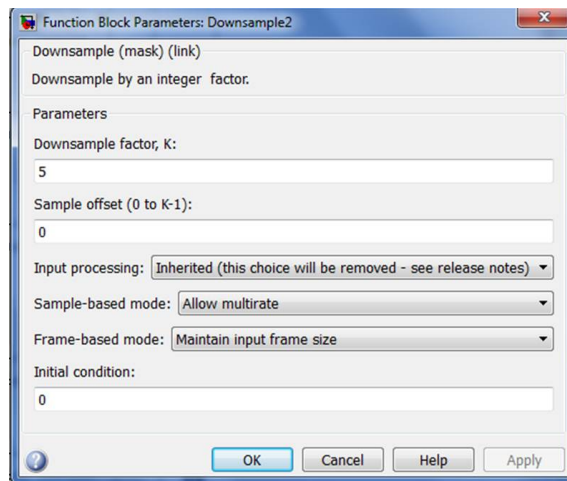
Function Block Parameters: Downsample2

Downsample (mask) (link)

Downsample by an integer factor.

Parameters

Downsample factor, K:

5

Sample offset (0 to K-1):

0

Input processing: Inherited (this choice will be removed - see release notes)

Sample-based mode: Allow multirate

Frame-based mode: Maintain input frame size

Initial condition:

0

OK Cancel Help Apply